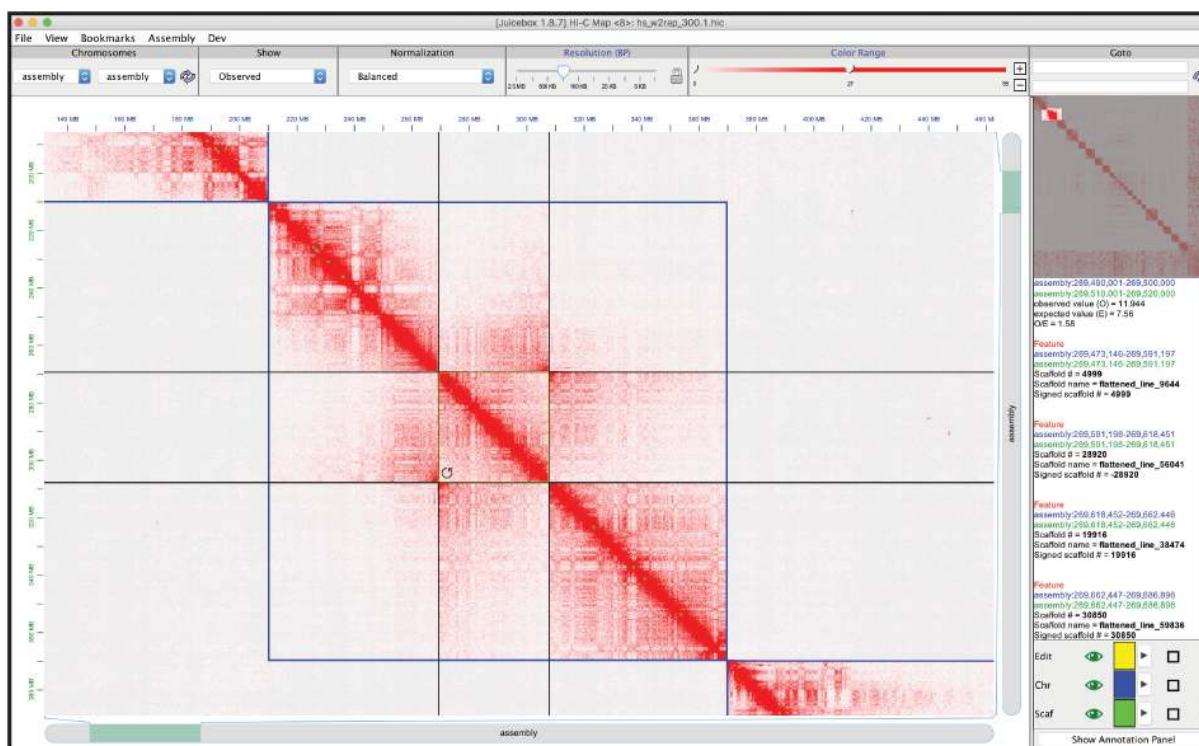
[Juicebox 1.8.7] Hi-C Map <8>: hs_w2rap_300.1.hic

File View Bookmarks Assembly Dev

Chromosomes | Show | Normalization | Resolution (BP) | Color Range | Goto

assembly | assembly | Observed | Balanced

2.5 MB 500 KB 100 KB 25 KB 5 KB

0 27 55

140 MB 160 MB 180 MB 200 MB 220 MB 240 MB 260 MB 280 MB 300 MB 320 MB 340 MB 360 MB 380 MB 400 MB 420 MB 440 MB 460 M

200 MB
220 MB
240 MB
260 MB
280 MB
300 MB
320 MB
340 MB
360 MB
380 MB

assembly

assembly:269,490,001-269,500,000
assembly:269,510,001-269,520,000
observed value (O) = 11.944
expected value (E) = 7.56
O/E = 1.58

Feature
assembly:269,473,146-269,591,197
assembly:269,473,146-269,591,197
Scaffold # = 4999
Scaffold name = flattened_line_9644
Signed scaffold # = 4999

Feature
assembly:269,591,198-269,618,451
assembly:269,591,198-269,618,451
Scaffold # = 28920
Scaffold name = flattened_line_56041
Signed scaffold # = -28920

Feature
assembly:269,618,452-269,662,446
assembly:269,618,452-269,662,446
Scaffold # = 19916
Scaffold name = flattened_line_38474
Signed scaffold # = 19916

Feature
assembly:269,662,447-269,686,896
assembly:269,662,447-269,686,896
Scaffold # = 30850
Scaffold name = flattened_line_59836
Signed scaffold # = 30850

Edit
Chr
Scaf

Show Annotation Panel